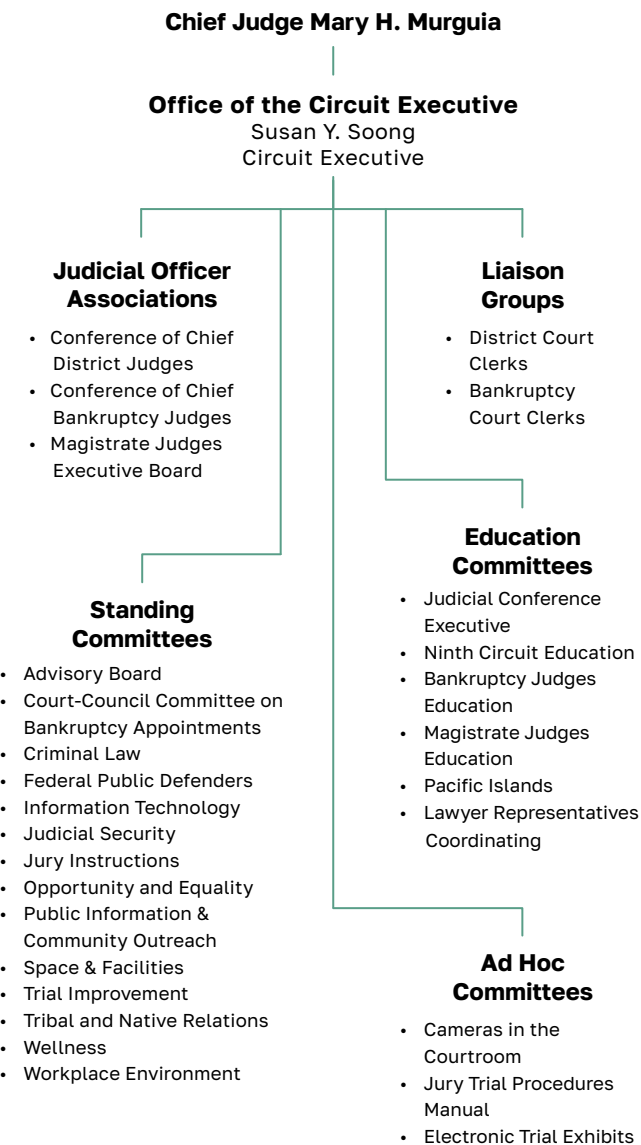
Chief Judge Mary H. Murguia

Office of the Circuit Executive
Susan Y. Soong
Circuit Executive

Judicial Officer Associations

- Conference of Chief District Judges
- Conference of Chief Bankruptcy Judges
- Magistrate Judges Executive Board

Liaison Groups

- District Court Clerks
- Bankruptcy Court Clerks

Education Committees

- Judicial Conference Executive
- Ninth Circuit Education
- Bankruptcy Judges Education
- Magistrate Judges Education
- Pacific Islands
- Lawyer Representatives Coordinating

Standing Committees

- Advisory Board
- Court-Council Committee on Bankruptcy Appointments
- Criminal Law
- Federal Public Defenders
- Information Technology
- Judicial Security
- Jury Instructions
- Opportunity and Equality
- Public Information & Community Outreach
- Space & Facilities
- Trial Improvement
- Tribal and Native Relations
- Wellness
- Workplace Environment

Ad Hoc Committees

- Cameras in the Courtroom
- Jury Trial Procedures Manual
- Electronic Trial Exhibits